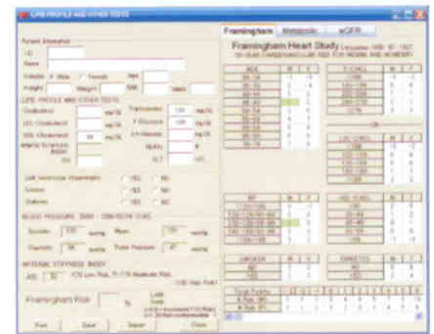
LIPID PROFILE AND OTHER TESTS

Patient Information
I.D.
Name
Gender Male Female Age
Height Weight BMI

LIPID PROFILE AND OTHER TESTS
Cholesterol mg/dL
LDL Cholesterol mg/dL
HDL Cholesterol mg/dL
Arterial Sclerosis Index
Triglycerides mg/dL
Glucose mg/dL
mg/dL

Left Ventricular Hypertrophy YES NO
Smoker YES NO
Diabetes YES NO

BLOOD PRESSURE
Systolic mmHg
Diastolic mmHg
Pulse Pressure mmHg

ARTERIAL STIFFNESS INDEX

Framingham Risk %

Print Save Import Close

Framingham Metabolic eGFR

Framingham Heart Study
10-YEAR CARDIOVASCULAR RISK FOR WOMEN AND MEN

AGE M F
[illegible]

TCHOL M F
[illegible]

HDL

BP M F
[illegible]

HDL-TCHOL M F
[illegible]

SMOKER M F
NO
YES

DIABETES M F
NO
YES

Total Points
% Risk (M)
% Risk (F)